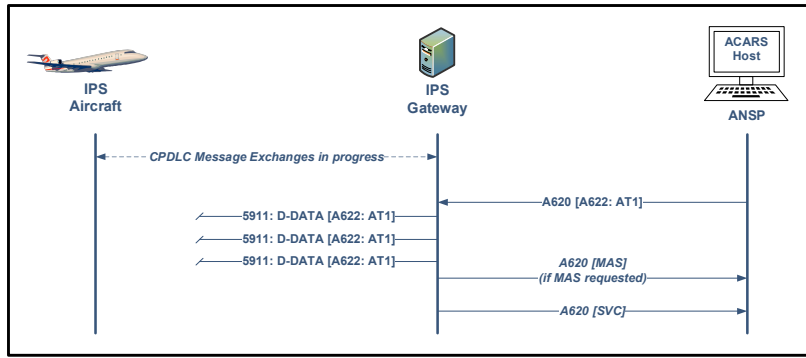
ACARS Host

IPS Aircraft

IPS Gateway

ANSP

CPDLC Message Exchanges in progress

A620 [A622: AT1]

5911: D-DATA [A622: AT1]

5911: D-DATA [A622: AT1]

5911: D-DATA [A622: AT1]

A620 [MAS] (if MAS requested)

A620 [SVC]